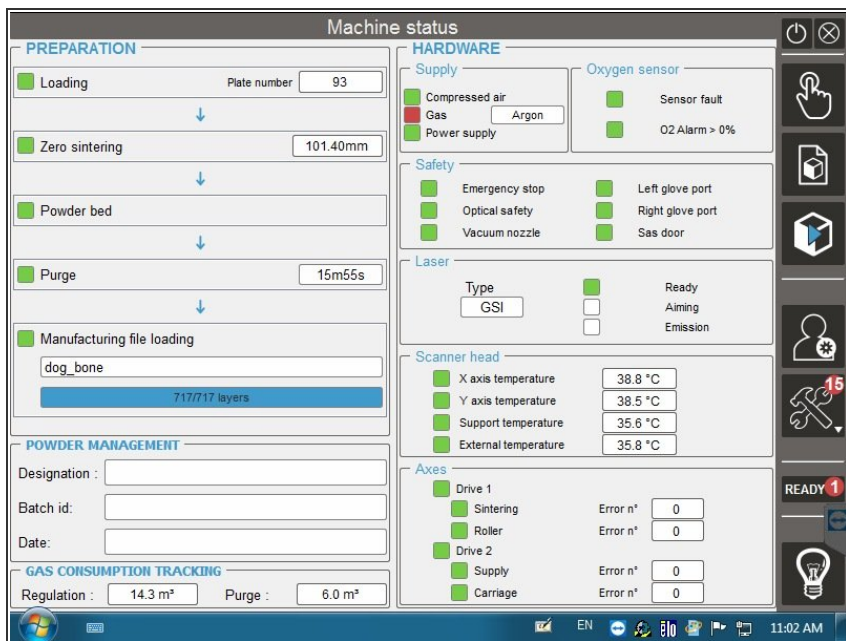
Machine status

PREPARATION

Loading
Plate number 93

Zero sintering 101.40mm

Powder bed

Purge 15m55s

Manufacturing file loading

dog_bone

717/717 layers

POWDER MANAGEMENT

Designation :

Batch id:

Date:

GAS CONSUMPTION TRACKING

Regulation : 14.3 m³ Purge : 6.0 m³

HARDWARE

Supply

Compressed air

Gas Argon

Power supply

Oxygen sensor

Sensor fault

O2 Alarm > 0%

Safety

Emergency stop

Optical safety

Vacuum nozzle

Left glove port

Right glove port

Sas door

Laser

Type

GSI

Ready

Aiming

Emission

Scanner head

X axis temperature 38.8 °C

Y axis temperature 38.5 °C

Support temperature 35.6 °C

External temperature 35.8 °C

Axes

Drive 1

Sintering Error n° 0

Roller Error n° 0

Drive 2

Supply Error n° 0

Carriage Error n° 0

15

READY 1

EN

11:02 AM